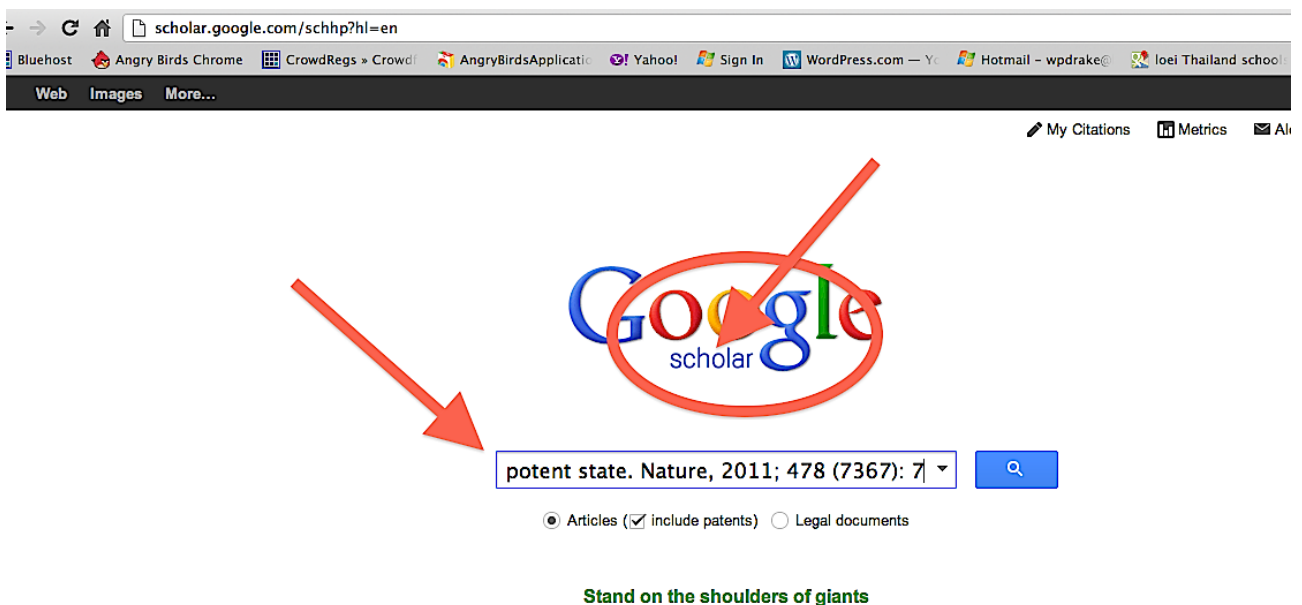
scholar.google.com/schhp?hl=en

Bluehost Angry Birds Chrome CrowdRegs » Crowd AngryBirdsApplicati Yahoo! Sign In WordPress.com — Y Hotmail – wpdrake@ loei Thailand school

Web Images More...

My Citations Metrics Al

Google scholar

potent state. Nature, 2011; 478 (7367): 7

Articles (include patents) Legal documents

Stand on the shoulders of giants